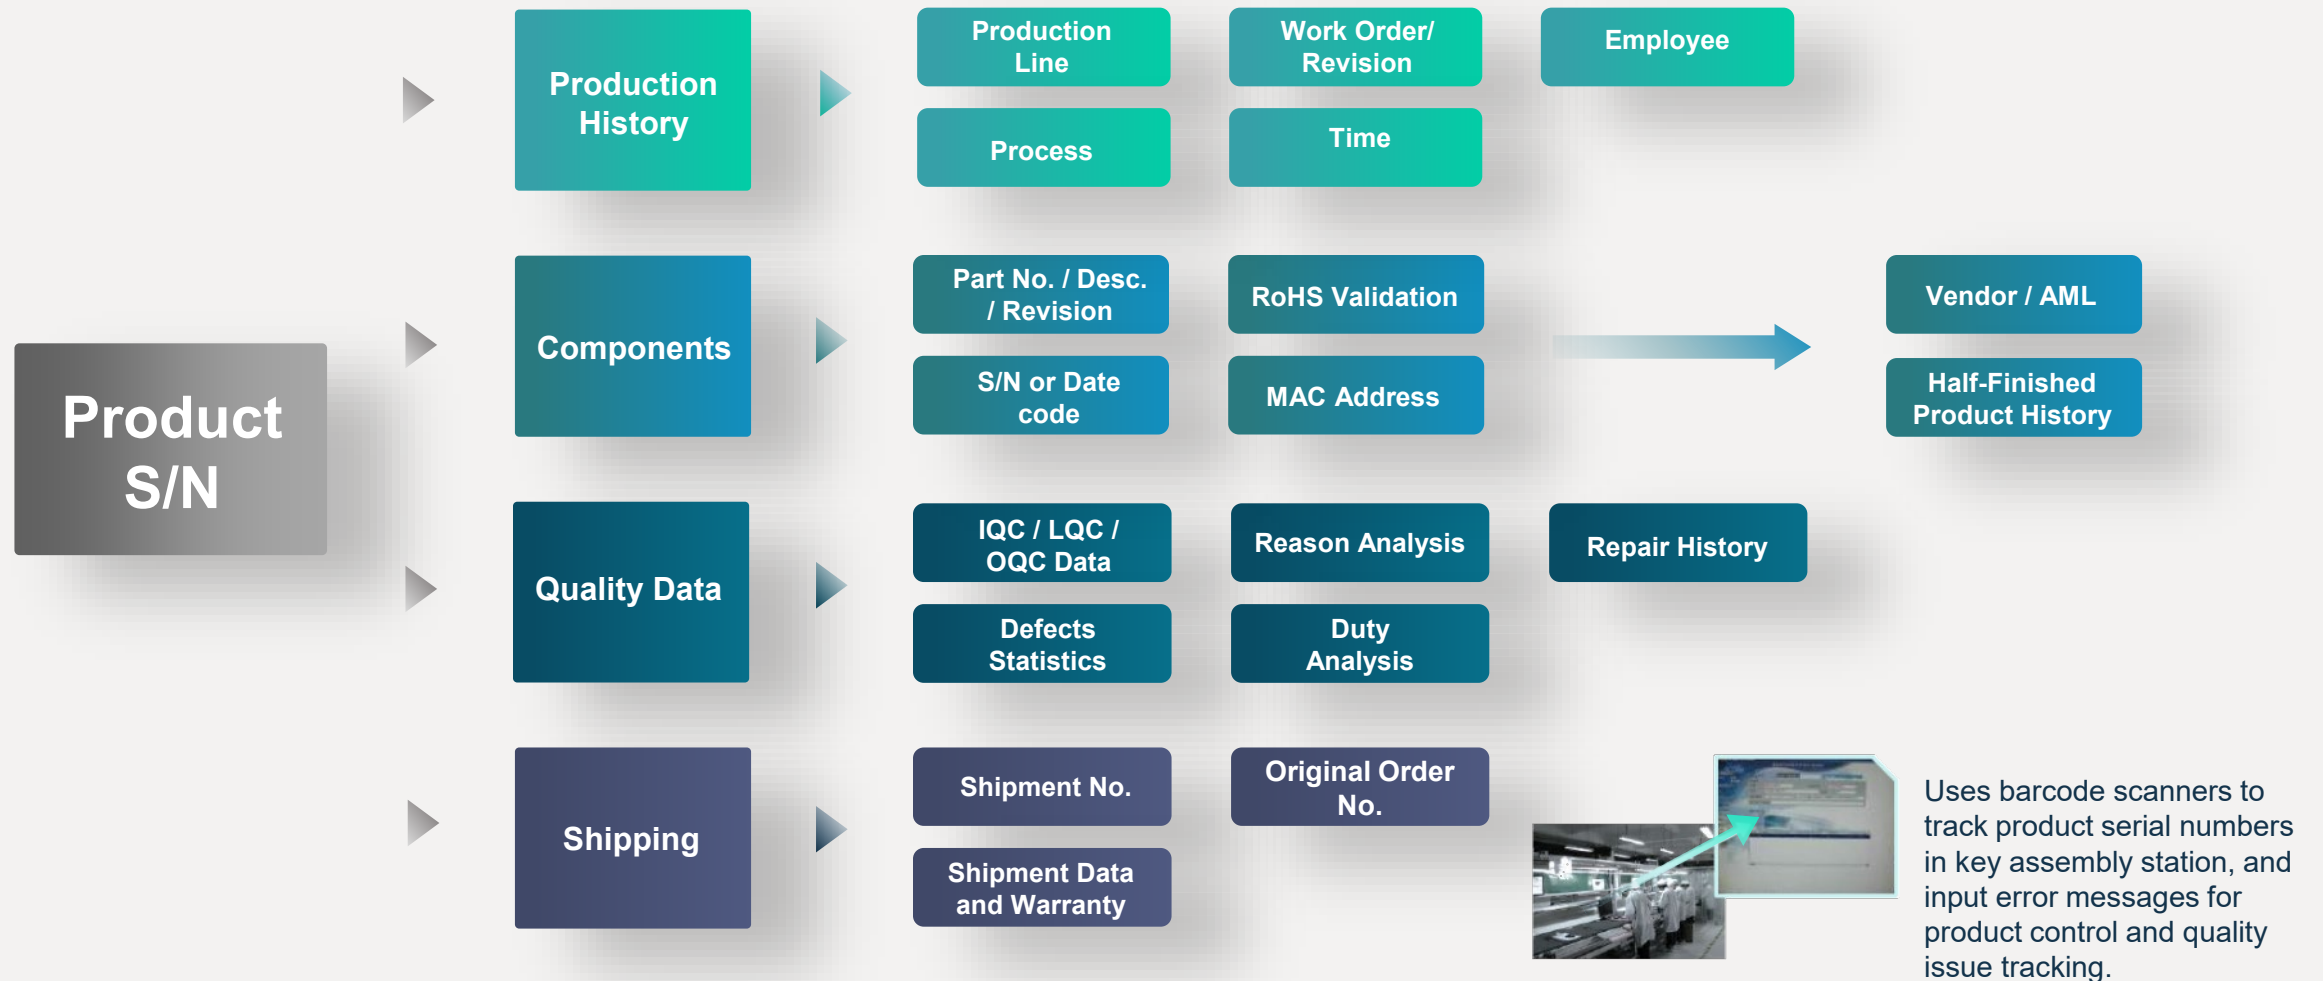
Product S/N

Production History

Production Line

Work Order/ Revision

Employee

Process

Time

Components

Part No. / Desc. / Revision

RoHS Validation

Vendor / AML

S/N or Date code

MAC Address

Half-Finished Product History

Quality Data

IQC / LQC / OQC Data

Reason Analysis

Repair History

Defects Statistics

Duty Analysis

Shipping

Shipment No.

Original Order No.

Shipment Data and Warranty

Uses barcode scanners to track product serial numbers in key assembly station, and input error messages for product control and quality issue tracking.